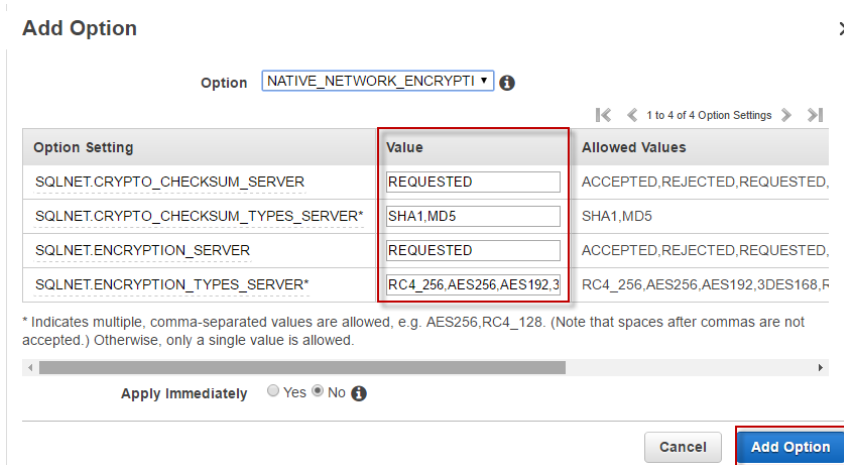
Add Option

Option NATIVE_NETWORK_ENCRYPTI

1 to 4 of 4 Option Settings

| Option Setting | Value | Allowed Values |
|---|---|---|
| SQLNET.CRYPTO_CHECKSUM_SERVER | REQUESTED | ACCEPTED,REJECTED,REQUESTED, |
| SQLNET.CRYPTO_CHECKSUM_TYPES_SERVER* | SHA1,MD5 | SHA1,MD5 |
| SQLNET.ENCRYPTION_SERVER | REQUESTED | ACCEPTED,REJECTED,REQUESTED, |
| SQLNET.ENCRYPTION_TYPES_SERVER* | RC4_256,AES256,AES192,3 | RC4_256,AES256,AES192,3DES168,R |

* Indicates multiple, comma-separated values are allowed, e.g. AES256,RC4_128. (Note that spaces after commas are not accepted.) Otherwise, only a single value is allowed.

Apply Immediately Yes No

Cancel Add Option